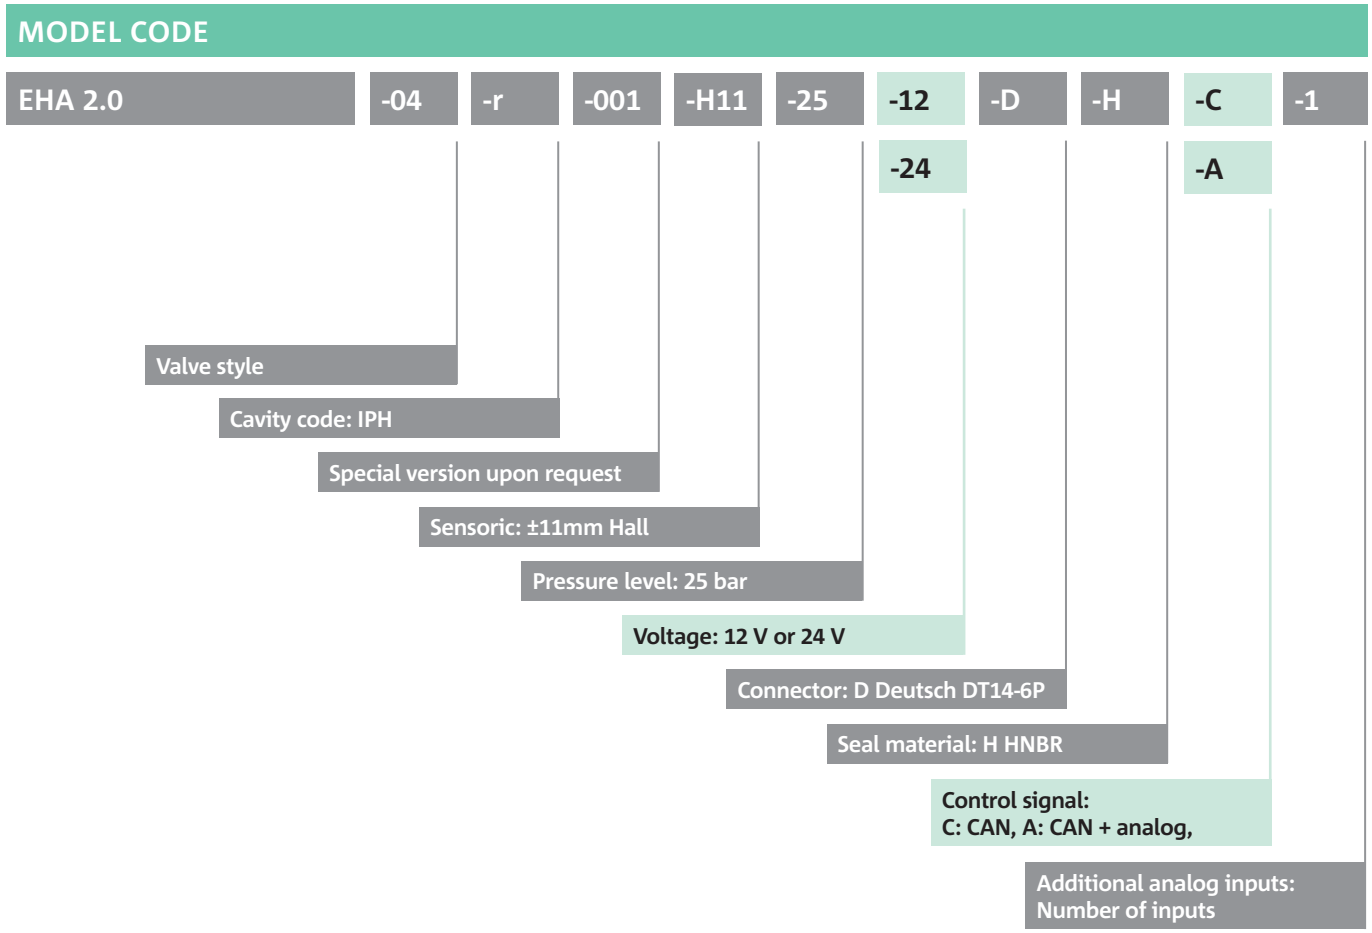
MODEL CODE

| EHA 2.0 | -04 | -r | -001 | -H11 | -25 | -12 | -D | -H | -C | -1 |
|---|---|---|---|---|---|---|---|---|---|---|
| | | | | | | -24 | | | -A | |

Valve style

Cavity code: IPH

Special version upon request

Sensoric: ±11mm Hall

Pressure level: 25 bar

Voltage: 12 V or 24 V

Connector: D Deutsch DT14-6P

Seal material: H HNBR

Control signal:
C: CAN, A: CAN + analog,

Additional analog inputs:
Number of inputs